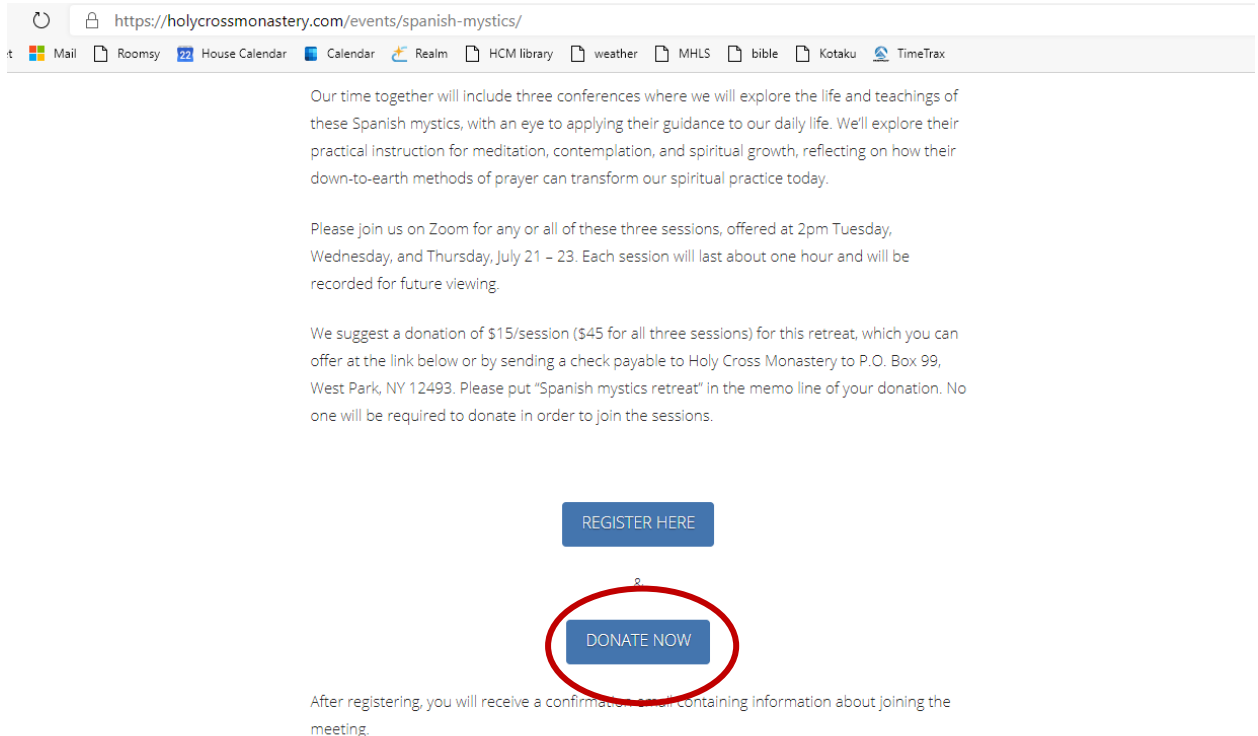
https://holycrossmonastery.com/events/spanish-mystics/

Mail Roomsy 22 House Calendar Calendar Realm HCM library weather MHLS bible Kotaku TimeTrax

Our time together will include three conferences where we will explore the life and teachings of these Spanish mystics, with an eye to applying their guidance to our daily life. We'll explore their practical instruction for meditation, contemplation, and spiritual growth, reflecting on how their down-to-earth methods of prayer can transform our spiritual practice today.

Please join us on Zoom for any or all of these three sessions, offered at 2pm Tuesday, Wednesday, and Thursday, July 21 – 23. Each session will last about one hour and will be recorded for future viewing.

We suggest a donation of $15/session ($45 for all three sessions) for this retreat, which you can offer at the link below or by sending a check payable to Holy Cross Monastery to P.O. Box 99, West Park, NY 12493. Please put "Spanish mystics retreat" in the memo line of your donation. No one will be required to donate in order to join the sessions.

REGISTER HERE

&

DONATE NOW

After registering, you will receive a confirmation email containing information about joining the meeting.